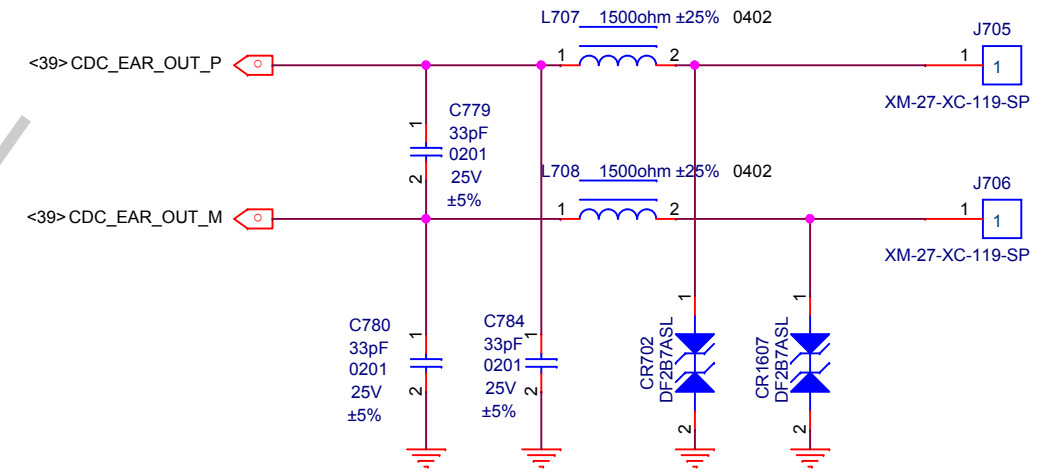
L707 1500ohm ±25% 0402

J705

<39> CDC_EAR_OUT_P

1 2

1 1

XM-27-XC-119-SP

C779
33pF
0201
25V
±5%

1
2

L708 1500ohm ±25% 0402

J706

<39> CDC_EAR_OUT_M

1 2

1 1

XM-27-XC-119-SP

C780
33pF
0201
25V
±5%

1
2

C784
33pF
0201
25V
±5%

1
2

1
CR702
DF2B7ASL
2

1
CR1607
DF2B7ASL
2